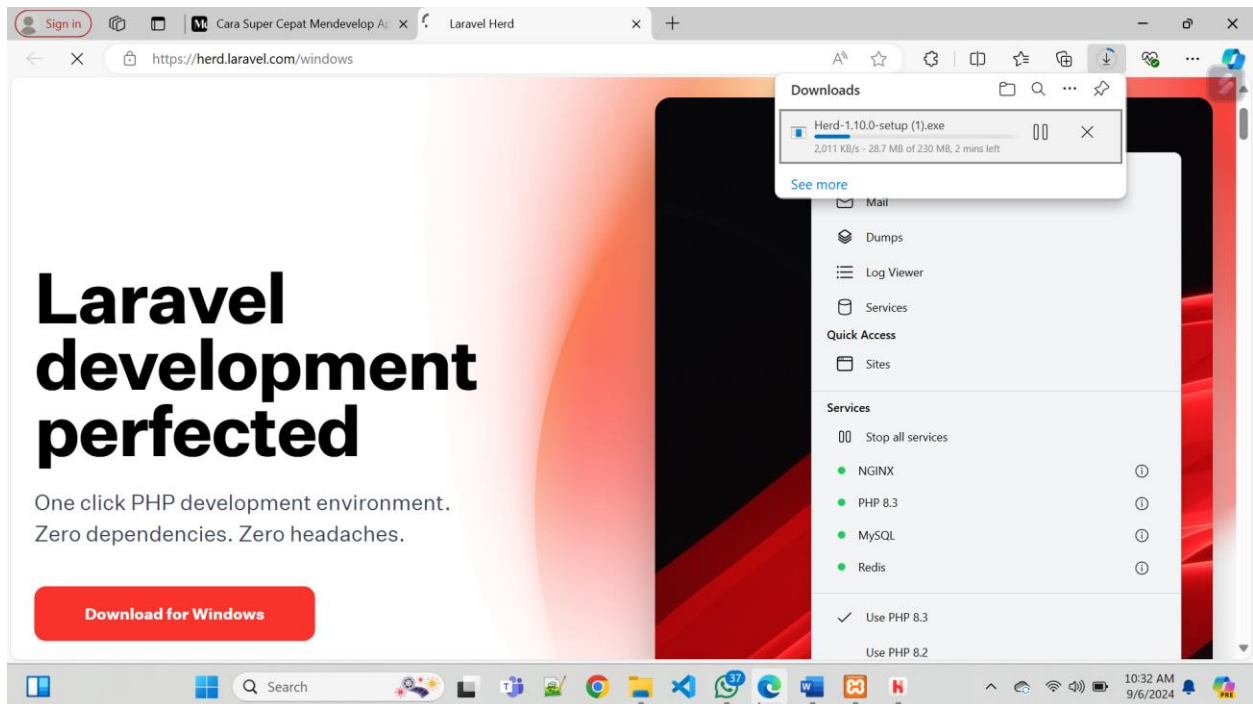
Sign in
Cara Super Cepat Mendevelop A
Laravel Herd
https://herd.laravel.com/windows

Downloads
Herd-1.10.0-setup (1).exe
2,011 KB/s - 28.7 MB of 230 MB, 2 mins left
See more

Laravel development perfected

One click PHP development environment. Zero dependencies. Zero headaches.

Download for Windows

Mail
Dumps
Log Viewer
Services
Quick Access
Sites
Services
Stop all services
NGINX
PHP 8.3
MySQL
Redis
Use PHP 8.3
Use PHP 8.2

Search
37
10:32 AM
9/6/2024